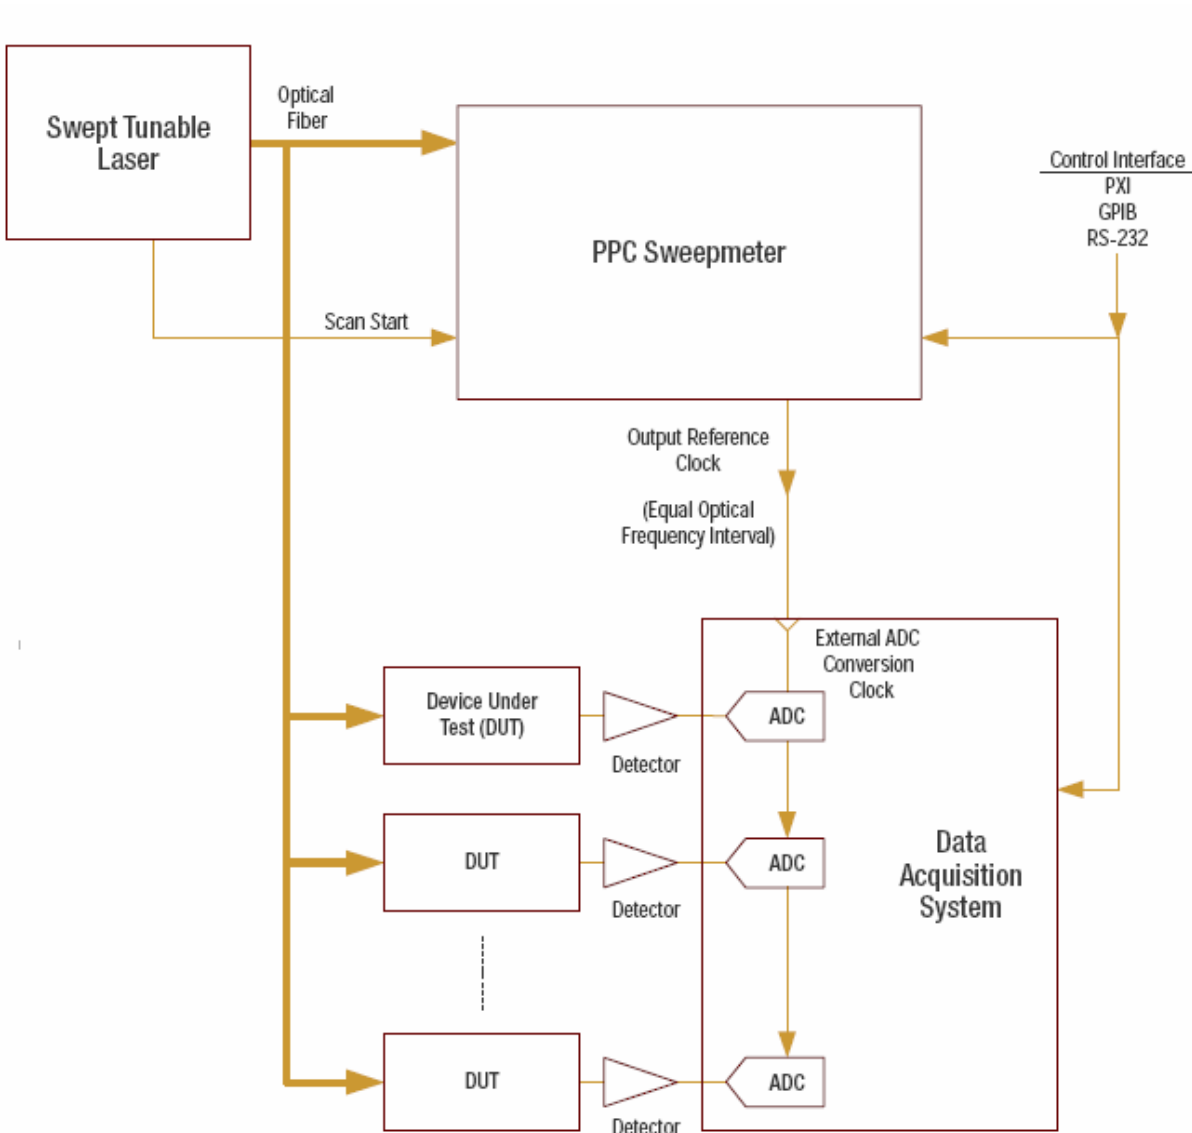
Swept Tunable Laser

Optical Fiber

PPC Sweepmeter

Control Interface
PXI
GPIB
RS-232

Scan Start

Output Reference Clock

(Equal Optical Frequency Interval)

External ADC Conversion Clock

Device Under Test (DUT)

Detector

ADC

DUT

Detector

ADC

Data Acquisition System

DUT

Detector

ADC